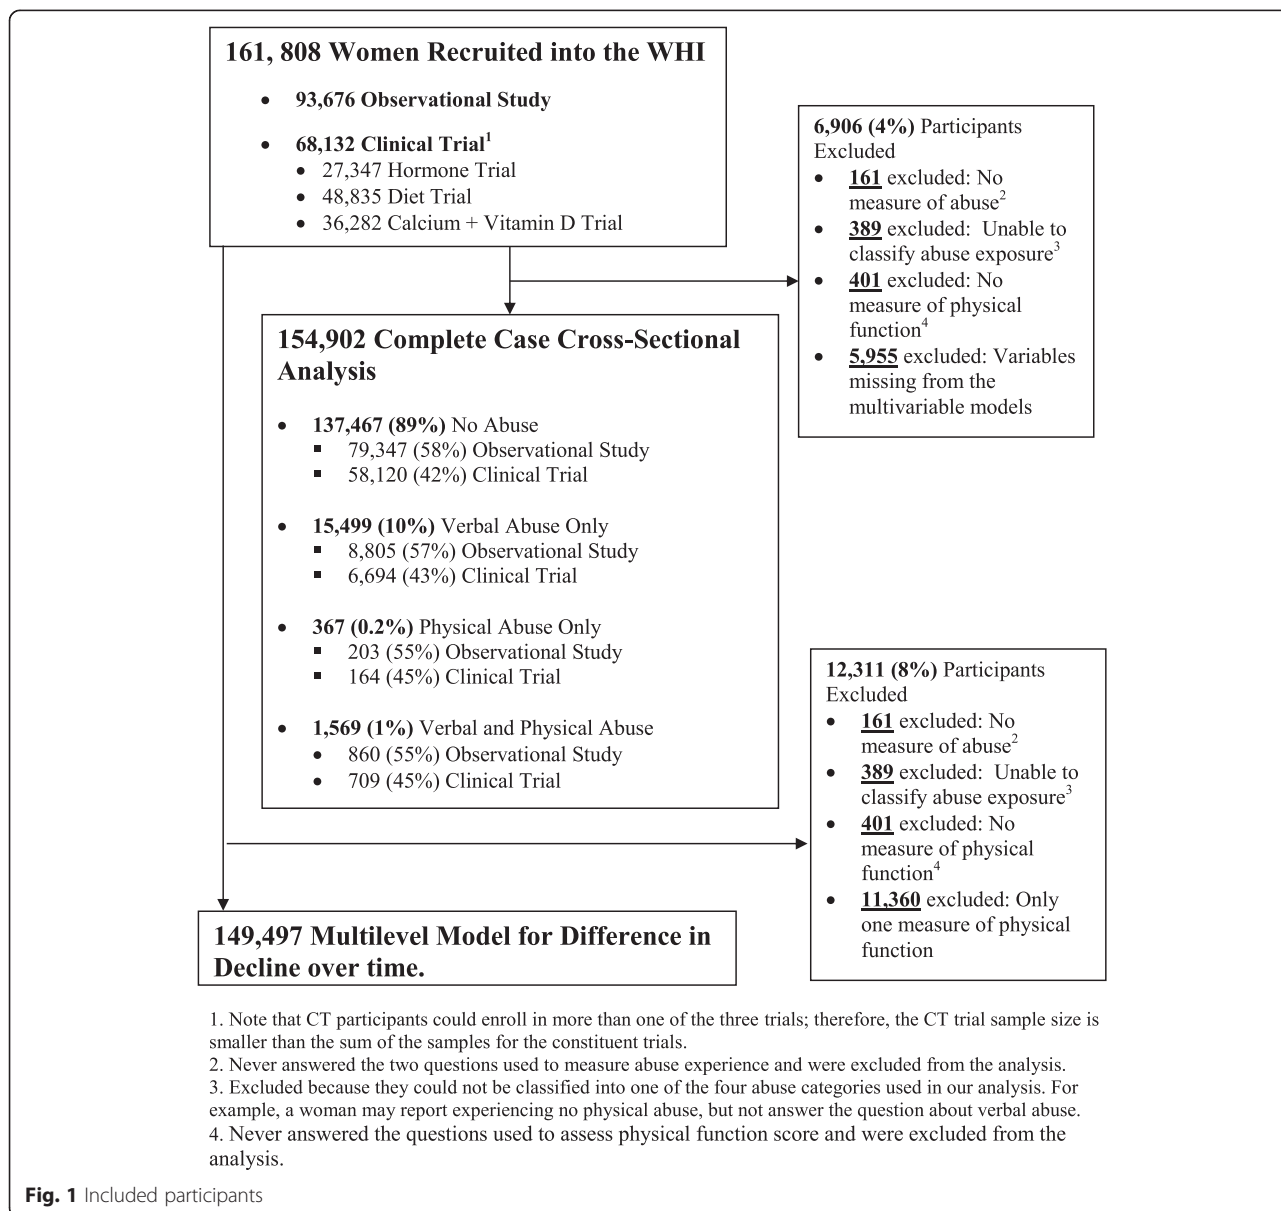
161, 808 Women Recruited into the WHI

- 93,676 Observational Study
- 68,132 Clinical Trial$^1$
  - 27,347 Hormone Trial
  - 48,835 Diet Trial
  - 36,282 Calcium + Vitamin D Trial

6,906 (4%) Participants Excluded
- 161 excluded: No measure of abuse$^2$
- 389 excluded: Unable to classify abuse exposure$^3$
- 401 excluded: No measure of physical function$^4$
- 5,955 excluded: Variables missing from the multivariable models

154,902 Complete Case Cross-Sectional Analysis

- 137,467 (89%) No Abuse
  - 79,347 (58%) Observational Study
  - 58,120 (42%) Clinical Trial
- 15,499 (10%) Verbal Abuse Only
  - 8,805 (57%) Observational Study
  - 6,694 (43%) Clinical Trial
- 367 (0.2%) Physical Abuse Only
  - 203 (55%) Observational Study
  - 164 (45%) Clinical Trial
- 1,569 (1%) Verbal and Physical Abuse
  - 860 (55%) Observational Study
  - 709 (45%) Clinical Trial

12,311 (8%) Participants Excluded
- 161 excluded: No measure of abuse$^2$
- 389 excluded: Unable to classify abuse exposure$^3$
- 401 excluded: No measure of physical function$^4$
- 11,360 excluded: Only one measure of physical function

149,497 Multilevel Model for Difference in Decline over time.

1. Note that CT participants could enroll in more than one of the three trials; therefore, the CT trial sample size is smaller than the sum of the samples for the constituent trials.
2. Never answered the two questions used to measure abuse experience and were excluded from the analysis.
3. Excluded because they could not be classified into one of the four abuse categories used in our analysis. For example, a woman may report experiencing no physical abuse, but not answer the question about verbal abuse.
4. Never answered the questions used to assess physical function score and were excluded from the analysis.

Fig. 1 Included participants